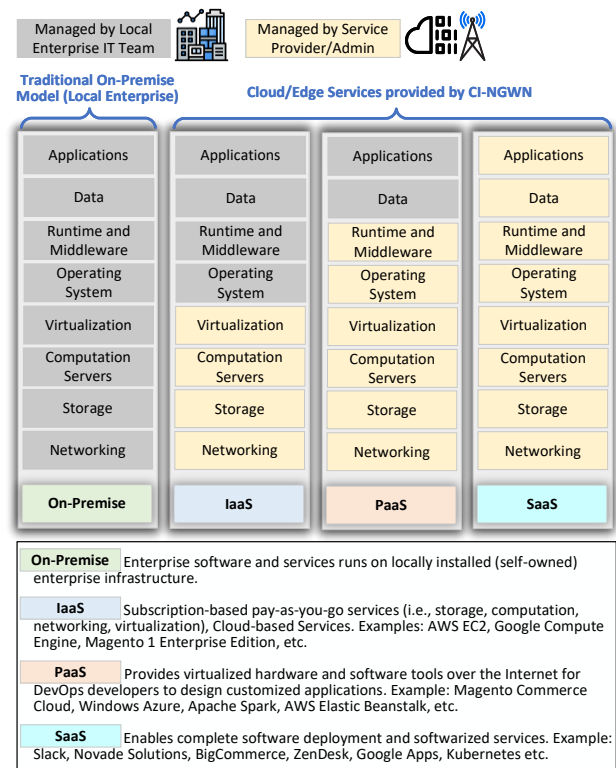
Managed by Local Enterprise IT Team

Managed by Service Provider/Admin

Traditional On-Premise Model (Local Enterprise)

Cloud/Edge Services provided by CI-NGWN

Applications
Data
Runtime and Middleware
Operating System
Virtualization
Computation Servers
Storage
Networking
On-Premise

Applications
Data
Runtime and Middleware
Operating System
Virtualization
Computation Servers
Storage
Networking
IaaS

Applications
Data
Runtime and Middleware
Operating System
Virtualization
Computation Servers
Storage
Networking
PaaS

Applications
Data
Runtime and Middleware
Operating System
Virtualization
Computation Servers
Storage
Networking
SaaS

On-Premise Enterprise software and services runs on locally installed (self-owned) enterprise infrastructure.

IaaS Subscription-based pay-as-you-go services (i.e., storage, computation, networking, virtualization), Cloud-based Services. Examples: AWS EC2, Google Compute Engine, Magento 1 Enterprise Edition, etc.

PaaS Provides virtualized hardware and software tools over the Internet for DevOps developers to design customized applications. Example: Magento Commerce Cloud, Windows Azure, Apache Spark, AWS Elastic Beanstalk, etc.

SaaS Enables complete software deployment and softwarized services. Example: Slack, Novade Solutions, BigCommerce, ZenDesk, Google Apps, Kubernetes etc.